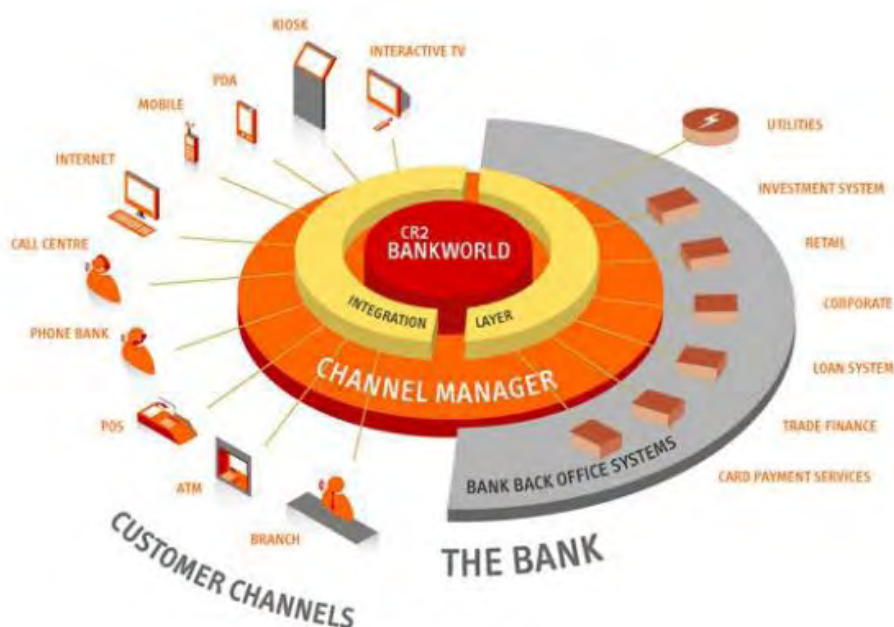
KIOSK

INTERACTIVE TV

PDA

MOBILE

INTERNET

CALL CENTRE

PHONE BANK

POS

ATM

BRANCH

CUSTOMER CHANNELS

CR2
BANKWORLD

INTEGRATION

LAYER

CHANNEL MANAGER

UTILITIES

INVESTMENT SYSTEM

RETAIL

CORPORATE

LOAN SYSTEM

TRADE FINANCE

CARD PAYMENT SERVICES

BANK BACK OFFICE SYSTEMS

THE BANK